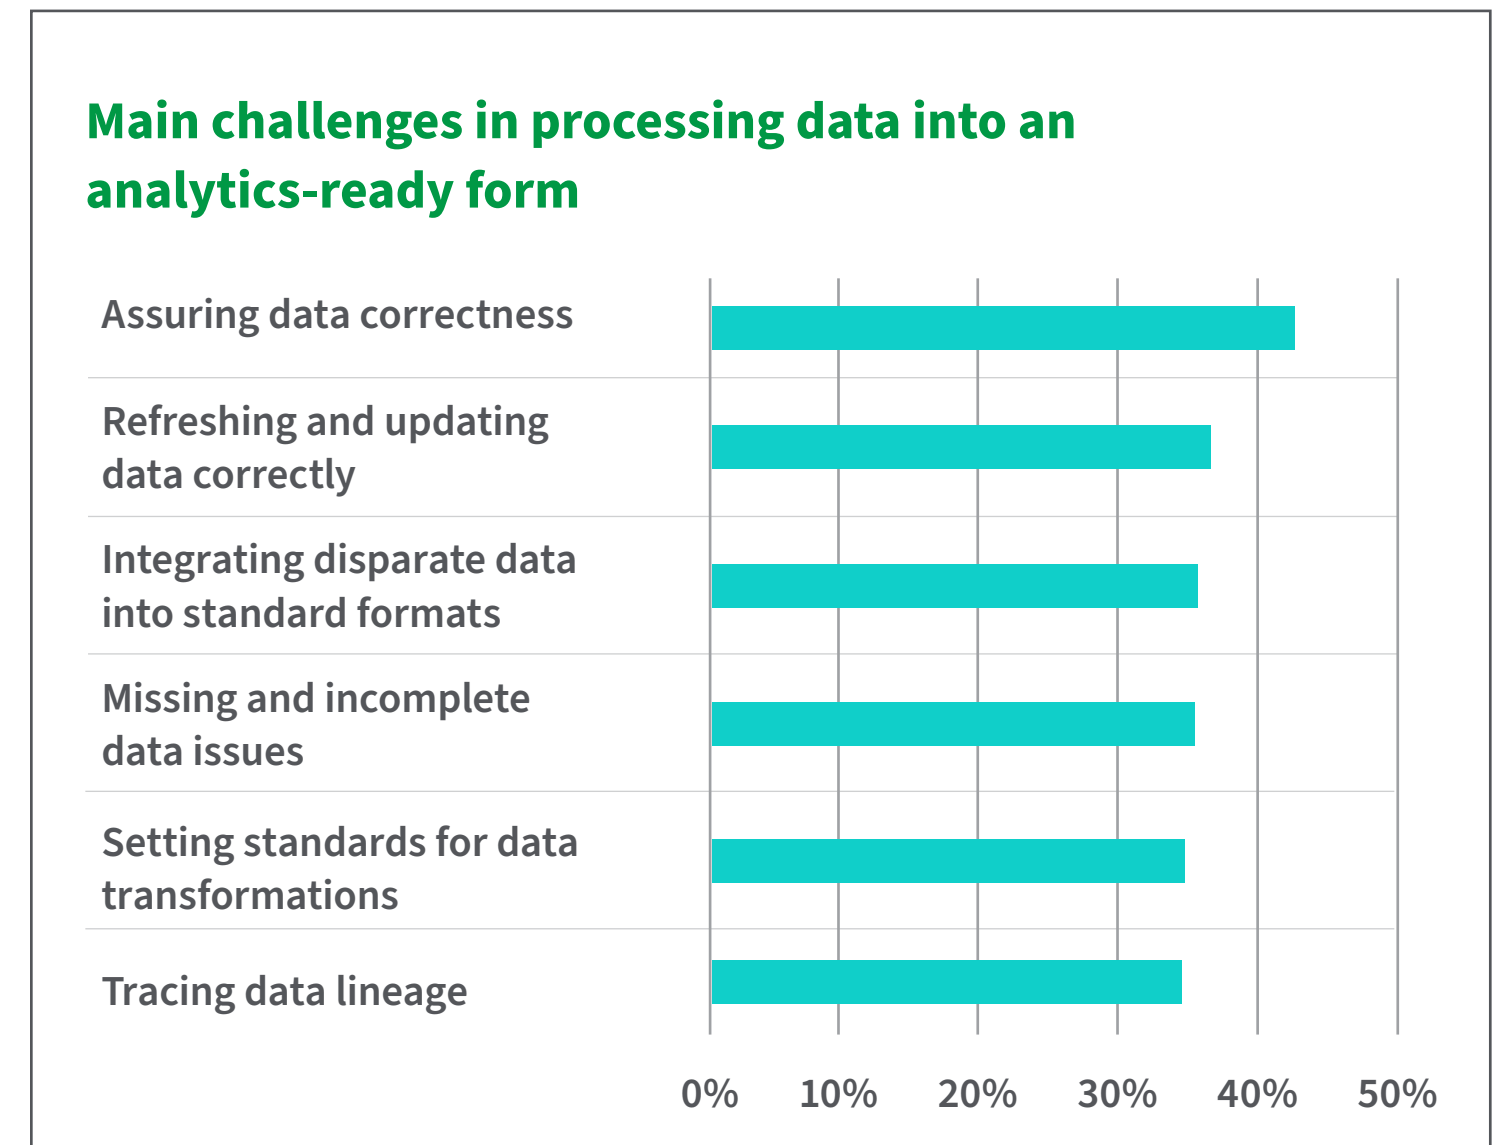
Main challenges in processing data into an analytics-ready form

Assuring data correctness

Refreshing and updating data correctly

Integrating disparate data into standard formats

Missing and incomplete data issues

Setting standards for data transformations

Tracing data lineage

0%
10%
20%
30%
40%
50%